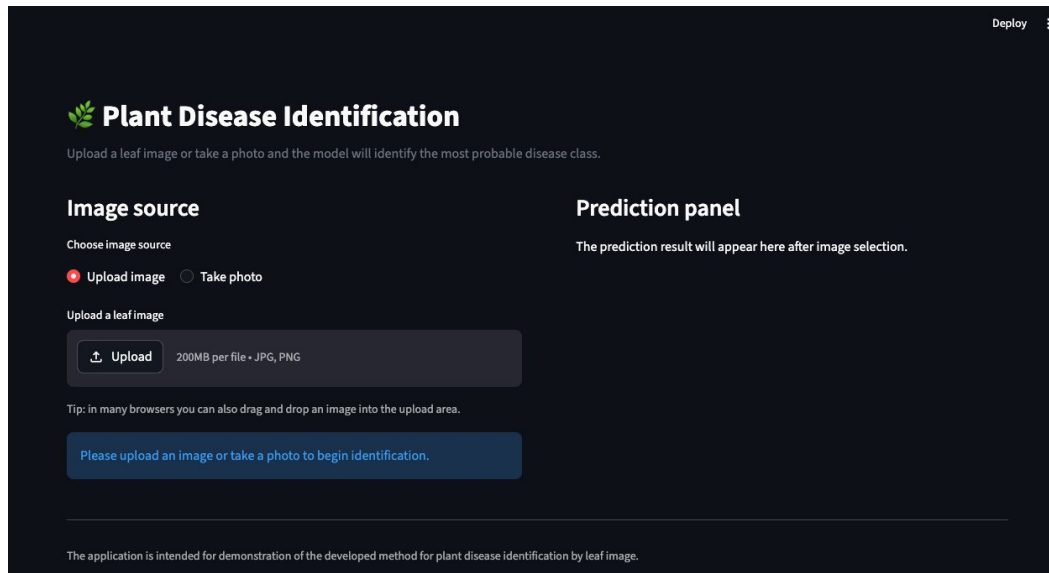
Deploy

🌿 Plant Disease Identification

Upload a leaf image or take a photo and the model will identify the most probable disease class.

Image source

Choose image source

Upload image Take photo

Upload a leaf image

Upload 200MB per file • JPG, PNG

Tip: in many browsers you can also drag and drop an image into the upload area.

Please upload an image or take a photo to begin identification.

Prediction panel

The prediction result will appear here after image selection.

The application is intended for demonstration of the developed method for plant disease identification by leaf image.